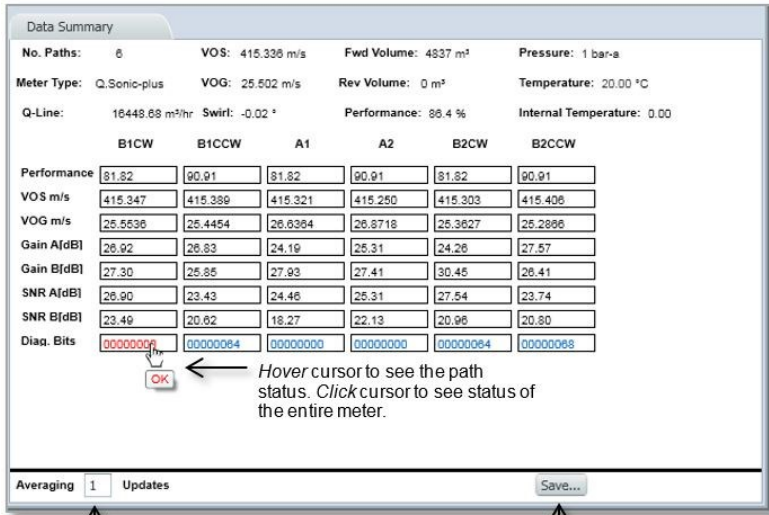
Data Summary

No. Paths: 6
VOS: 415.336 m/s
Fwd Volume: 4837 m³
Pressure: 1 bar-a

Meter Type: Q.Sonic-plus
VOG: 25.502 m/s
Rev Volume: 0 m³
Temperature: 20.00 °C

Q-Line: 16448.68 m³/hr
Swirl: -0.02 °
Performance: 86.4 %
Internal Temperature: 0.00

| | B1CW | B1CCW | A1 | A2 | B2CW | B2CCW |
|---|---|---|---|---|---|---|
| Performance | 81.82 | 90.91 | 81.82 | 90.91 | 81.82 | 90.91 |
| VOS m/s | 415.347 | 415.389 | 415.321 | 415.250 | 415.303 | 415.406 |
| VOG m/s | 25.5536 | 25.4454 | 26.6364 | 26.8718 | 25.3627 | 25.2866 |
| Gain A[dB] | 26.92 | 26.83 | 24.19 | 25.31 | 24.26 | 27.57 |
| Gain B[dB] | 27.30 | 25.85 | 27.93 | 27.41 | 30.45 | 26.41 |
| SNR A[dB] | 26.90 | 23.43 | 24.46 | 25.31 | 27.54 | 23.74 |
| SNR B[dB] | 23.49 | 20.62 | 18.27 | 22.13 | 20.96 | 20.80 |
| Diag. Bits | 0000000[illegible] | 00000064 | 00000000 | 00000000 | 00000064 | 00000068 |

OK

Hover cursor to see the path status. Click cursor to see status of the entire meter.

Averaging 1 Updates

Save...